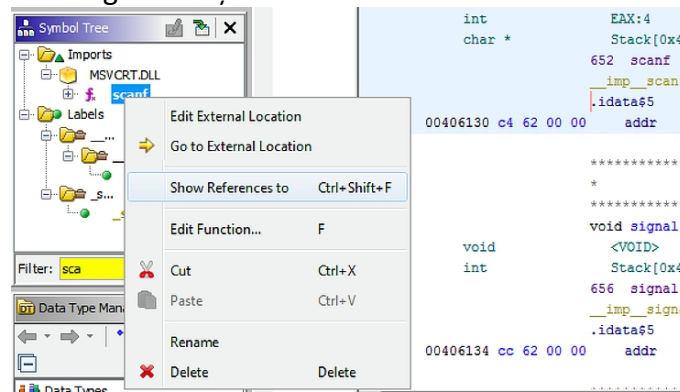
Symbol Tree
Imports
MSVCRT.DLL
scanf
Labels
__
_s...
Filter: sca
Data Type Mana
Data Types

Edit External Location
Go to External Location
Show References to Ctrl+Shift+F
Edit Function... F
Cut Ctrl+X
Paste Ctrl+V
Rename
Delete Delete

int EAX:4
char * Stack[0x4
652 scanf
__imp__scan
.idata$5
00406130 c4 62 00 00 addr

**********
*
**********
void signal
void <VOID>
int Stack[0x4
656 signal
__imp__signa
.idata$5
00406134 cc 62 00 00 addr